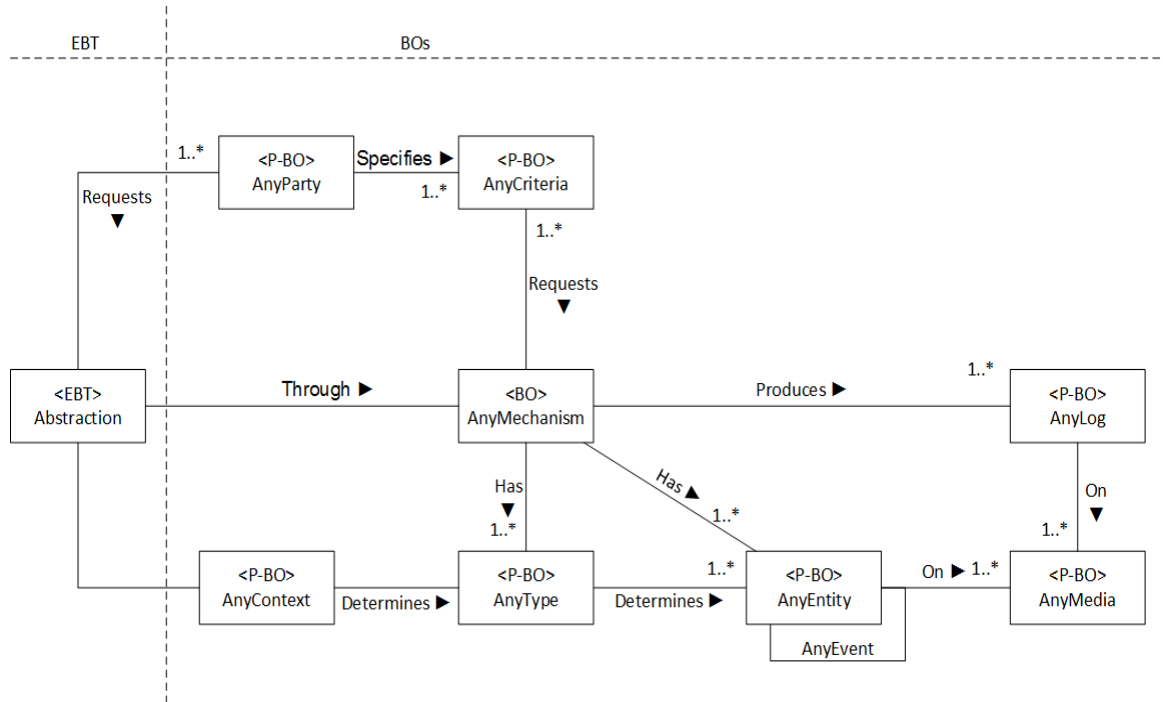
EBT

BOs

1..*

<P-BO>
AnyParty

Specifies ▶

1..*

<P-BO>
AnyCriteria

Requests ▼

1..*

Requests ▼

<EBT>
Abstraction

Through ▶

<BO>
AnyMechanism

Produces ▶

1..*

<P-BO>
AnyLog

Has ▼

Has ▲

1..*

1..*

On ▼

1..*

<P-BO>
AnyContext

Determines ▶

<P-BO>
AnyType

Determines ▶

1..*

<P-BO>
AnyEntity

AnyEvent

On ▶ 1..*

<P-BO>
AnyMedia